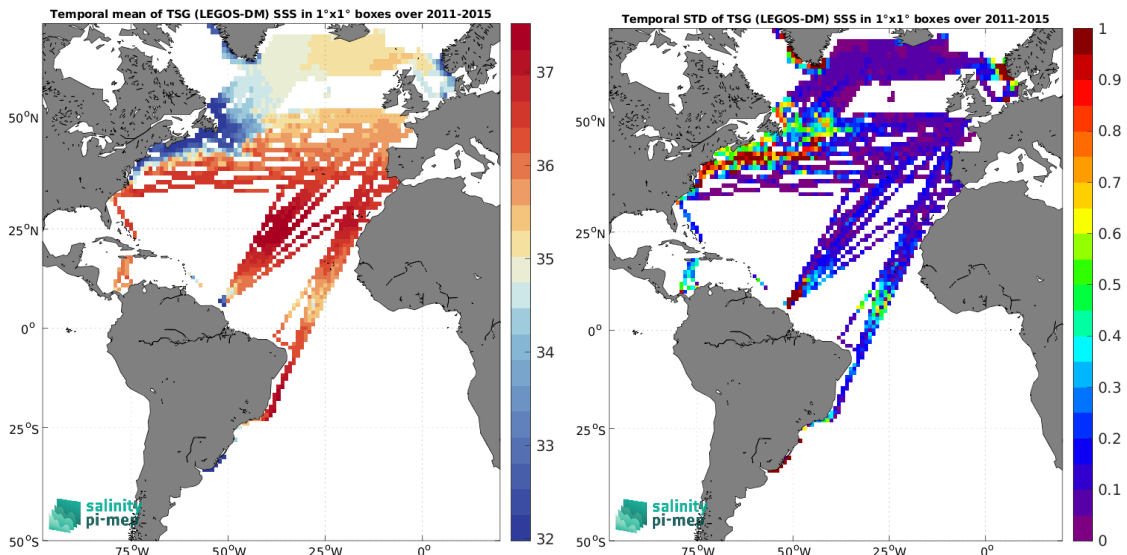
Temporal mean of TSG (LEGOS-DM) SSS in 1°x1° boxes over 2011-2015

37
36
35
34
33
32

50°N
25°N
0°
25°S
50°S
75°W
50°W
25°W
0°

salinity pi-mep

Temporal STD of TSG (LEGOS-DM) SSS in 1°x1° boxes over 2011-2015

1
0.9
0.8
0.7
0.6
0.5
0.4
0.3
0.2
0.1
0

50°N
25°N
0°
25°S
50°S
75°W
50°W
25°W
0°

salinity pi-mep